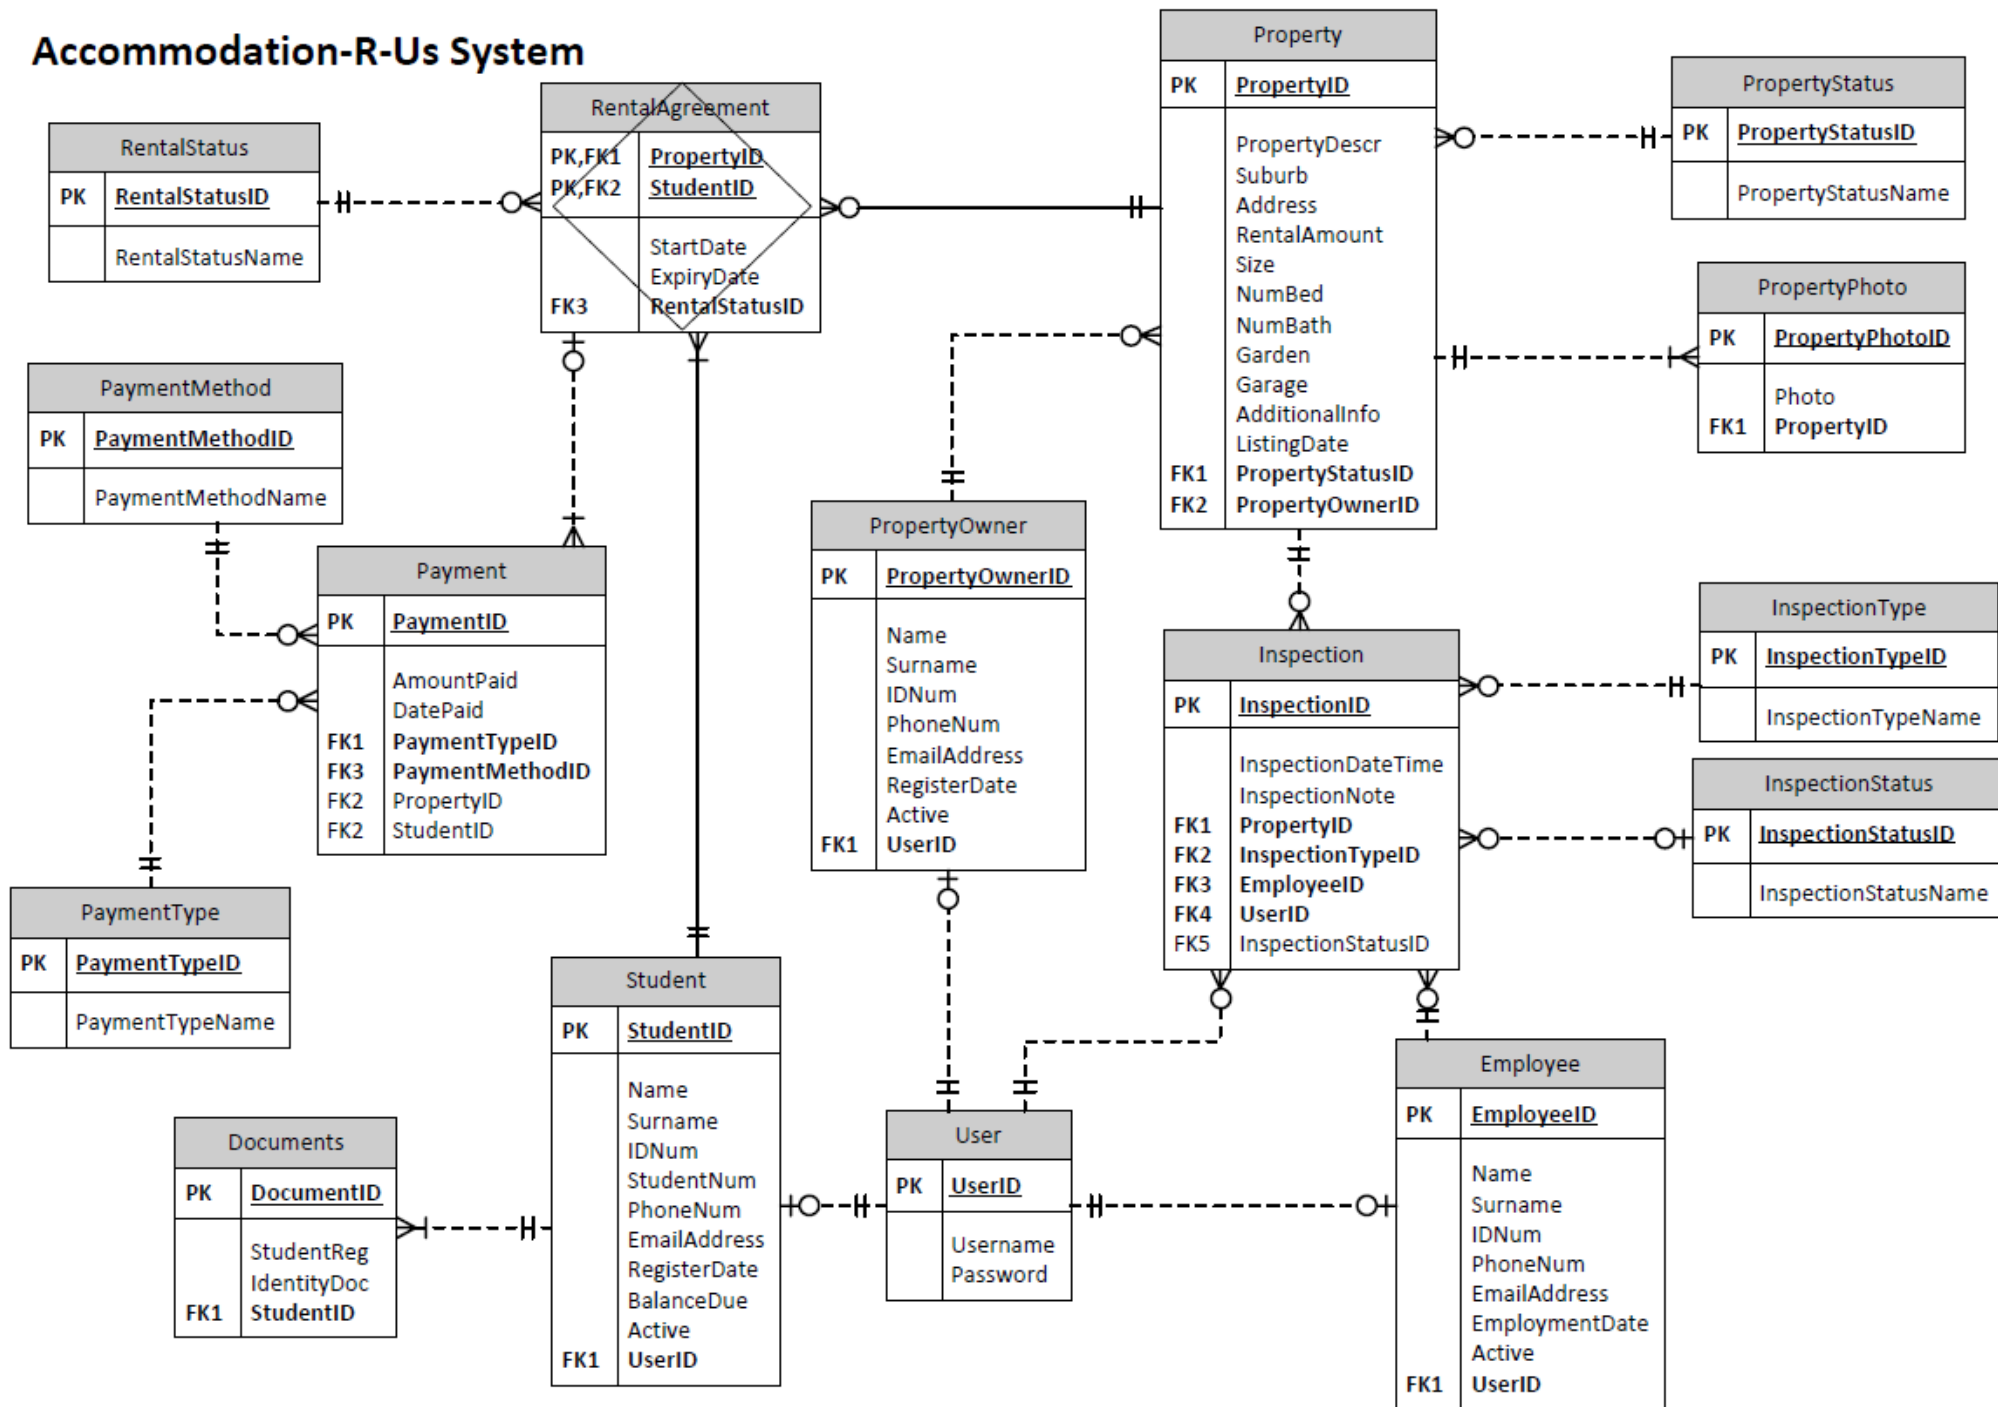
Accommodation-R-Us System

RentalStatus

| PK | RentalStatusID |
|---|---|
| | RentalStatusName |

RentalAgreement

| PK,FK1 PK,FK2 | PropertyID StudentID |
|---|---|
| FK3 | StartDate ExpiryDate RentalStatusID |

Property

| PK | PropertyID |
|---|---|
| FK1 FK2 | PropertyDescr Suburb Address RentalAmount Size NumBed NumBath Garden Garage AdditionalInfo ListingDate PropertyStatusID PropertyOwnerID |

PropertyStatus

| PK | PropertyStatusID |
|---|---|
| | PropertyStatusName |

PropertyPhoto

| PK | PropertyPhotoID |
|---|---|
| FK1 | Photo PropertyID |

PaymentMethod

| PK | PaymentMethodID |
|---|---|
| | PaymentMethodName |

Payment

| PK | PaymentID |
|---|---|
| FK1 FK3 FK2 FK2 | AmountPaid DatePaid PaymentTypeID PaymentMethodID PropertyID StudentID |

PropertyOwner

| PK | PropertyOwnerID |
|---|---|
| FK1 | Name Surname IDNum PhoneNum EmailAddress RegisterDate Active UserID |

Inspection

| PK | InspectionID |
|---|---|
| FK1 FK2 FK3 FK4 FK5 | InspectionDateTime InspectionNote PropertyID InspectionTypeID EmployeeID UserID InspectionStatusID |

InspectionType

| PK | InspectionTypeID |
|---|---|
| | InspectionTypeName |

InspectionStatus

| PK | InspectionStatusID |
|---|---|
| | InspectionStatusName |

PaymentType

| PK | PaymentTypeID |
|---|---|
| | PaymentTypeName |

Student

| PK | StudentID |
|---|---|
| FK1 | Name Surname IDNum StudentNum PhoneNum EmailAddress RegisterDate BalanceDue Active UserID |

Documents

| PK | DocumentID |
|---|---|
| FK1 | StudentReg IdentityDoc StudentID |

User

| PK | UserID |
|---|---|
| | Username Password |

Employee

| PK | EmployeeID |
|---|---|
| FK1 | Name Surname IDNum PhoneNum EmailAddress EmploymentDate Active UserID |